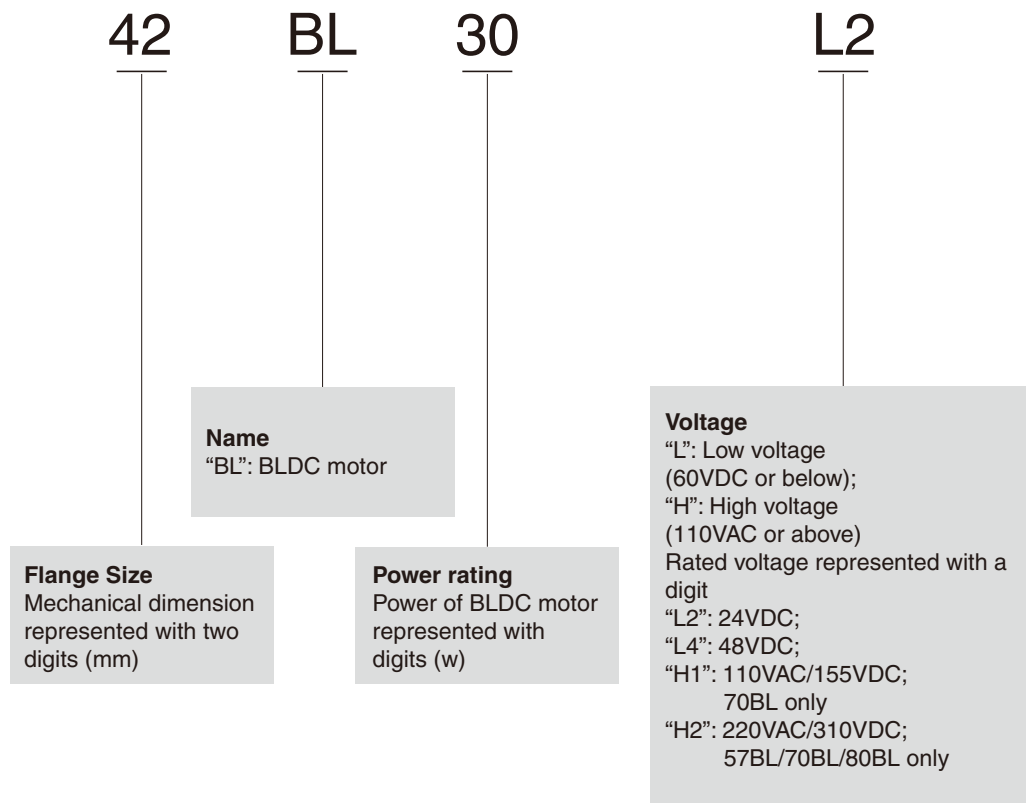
42 BL 30 L2

Name
“BL”: BLDC motor

Voltage
“L”: Low voltage (60VDC or below);
“H”: High voltage (110VAC or above)
Rated voltage represented with a digit
“L2”: 24VDC;
“L4”: 48VDC;
“H1”: 110VAC/155VDC; 70BL only
“H2”: 220VAC/310VDC; 57BL/70BL/80BL only

Flange Size
Mechanical dimension represented with two digits (mm)

Power rating
Power of BLDC motor represented with digits (w)